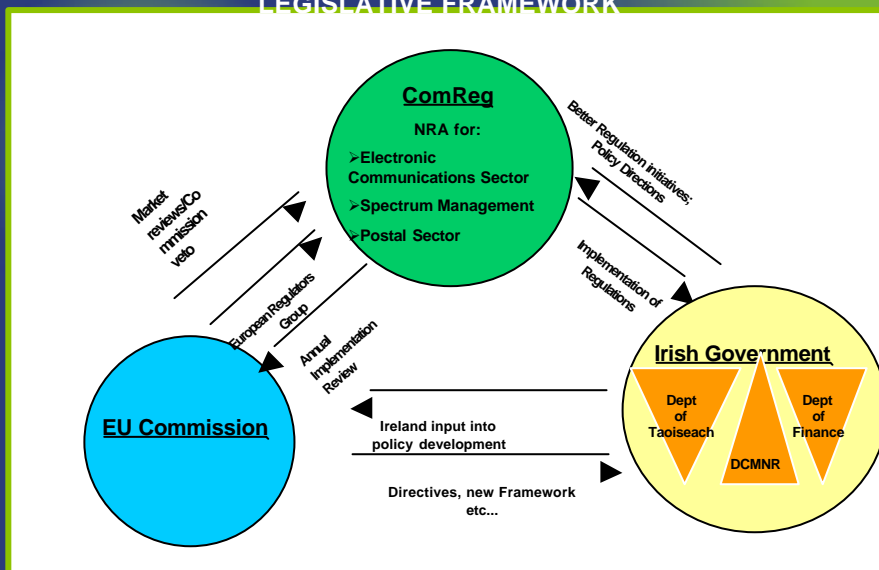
LEGISLATIVE FRAMEWORK

ComReg

NRA for:

➢Electronic Communications Sector

➢Spectrum Management

➢Postal Sector

Better Regulation initiatives; Policy Directions

Implementation of Regulations

Market reviews/Commission veto

European Regulators Group

Annual Implementation Review

Irish Government

Dept of Taoiseach

DCMNR

Dept of Finance

EU Commission

Ireland input into policy development

Directives, new Framework etc...